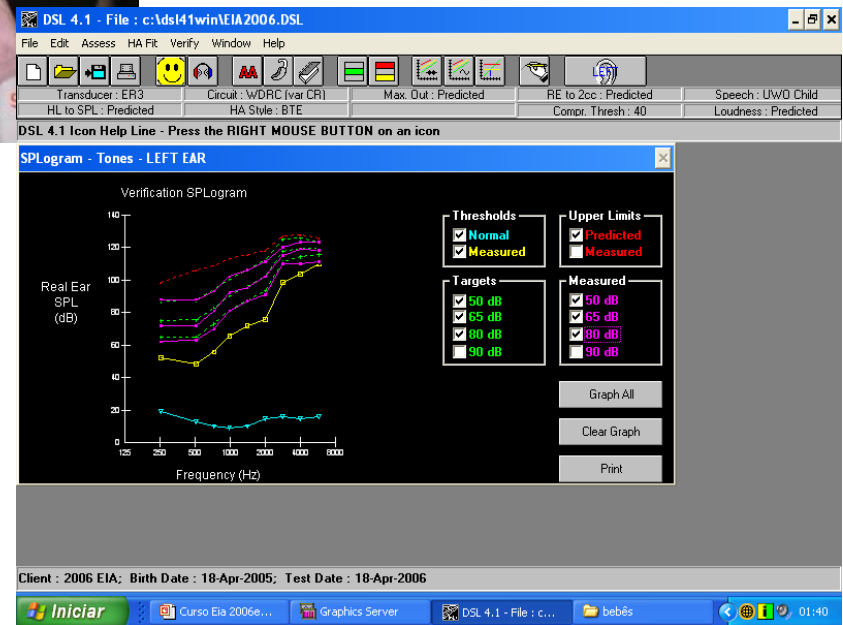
DSL 4.1 - File : c:\dsl41win\EIA2006.DSL

File Edit Assess HA Fit Verify Window Help

| Transducer : ER3 | Circuit : WDRC (var CR) | Max. Out : Predicted | RE to 2cc : Predicted | Speech : UWO Child |
|---|---|---|---|---|
| HL to SPL : Predicted | HA Style : BTE | | Compr. Thresh : 40 | Loudness : Predicted |

DSL 4.1 Icon Help Line - Press the RIGHT MOUSE BUTTON on an icon

SPLogram - Tones - LEFT EAR

Verification SPLogram

140
120
100
80
60
40
20
0

Real Ear SPL (dB)

125 250 500 1000 2000 4000 8000

Frequency (Hz)

Thresholds
Normal
Measured

Upper Limits
Predicted
Measured

Targets
50 dB
65 dB
80 dB
90 dB

Measured
50 dB
65 dB
80 dB
90 dB

Graph All

Clear Graph

Print

Client : 2006 EIA; Birth Date : 18-Apr-2005; Test Date : 18-Apr-2006

Iniciar | Curso Eia 2006e... | Graphics Server | DSL 4.1 - File : c... | bebês | 01:40